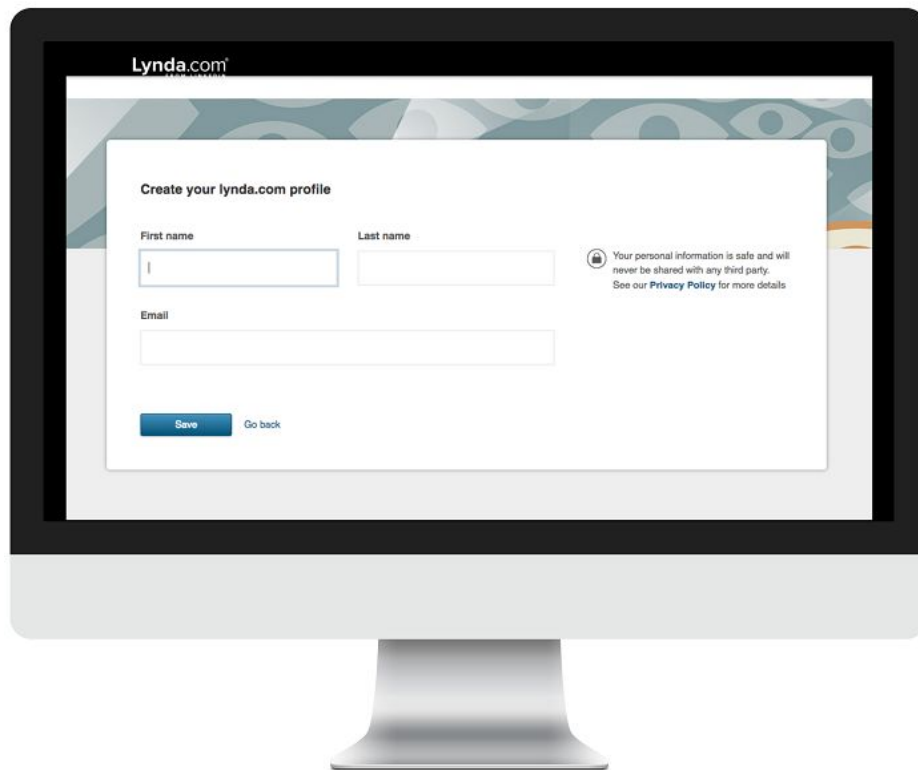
Lynda.com
FROM LINKEDIN

Create your lynda.com profile

First name

Last name

Email

Your personal information is safe and will never be shared with any third party. See our Privacy Policy for more details

Save

Go back